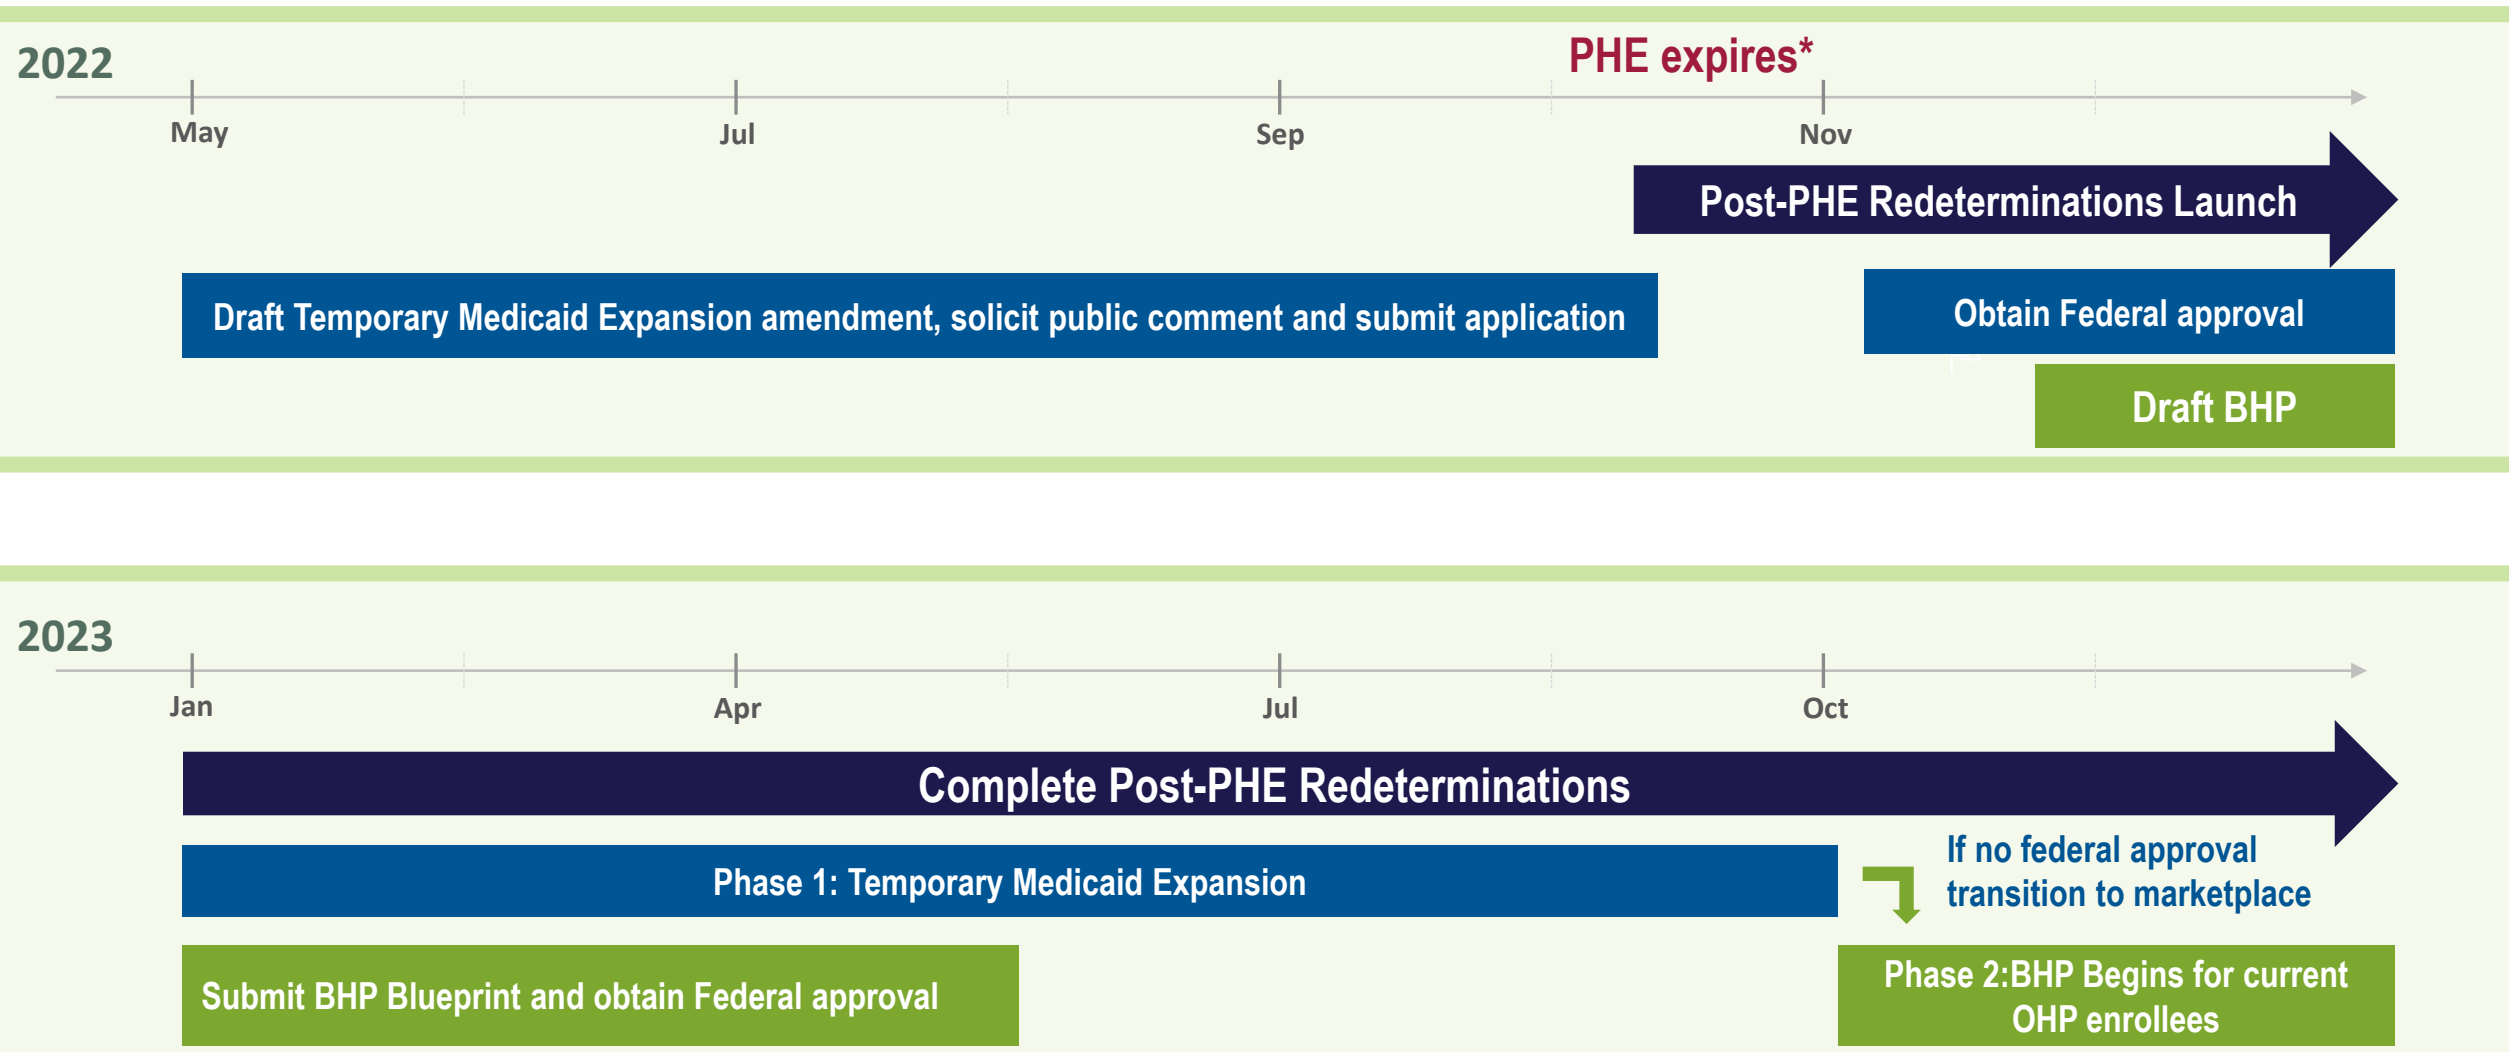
2022

PHE expires*

May Jul Sep Nov

Post-PHE Redeterminations Launch

Draft Temporary Medicaid Expansion amendment, solicit public comment and submit application

Obtain Federal approval

Draft BHP

2023

Jan Apr Jul Oct

Complete Post-PHE Redeterminations

Phase 1: Temporary Medicaid Expansion

If no federal approval transition to marketplace

Submit BHP Blueprint and obtain Federal approval

Phase 2:BHP Begins for current OHP enrollees